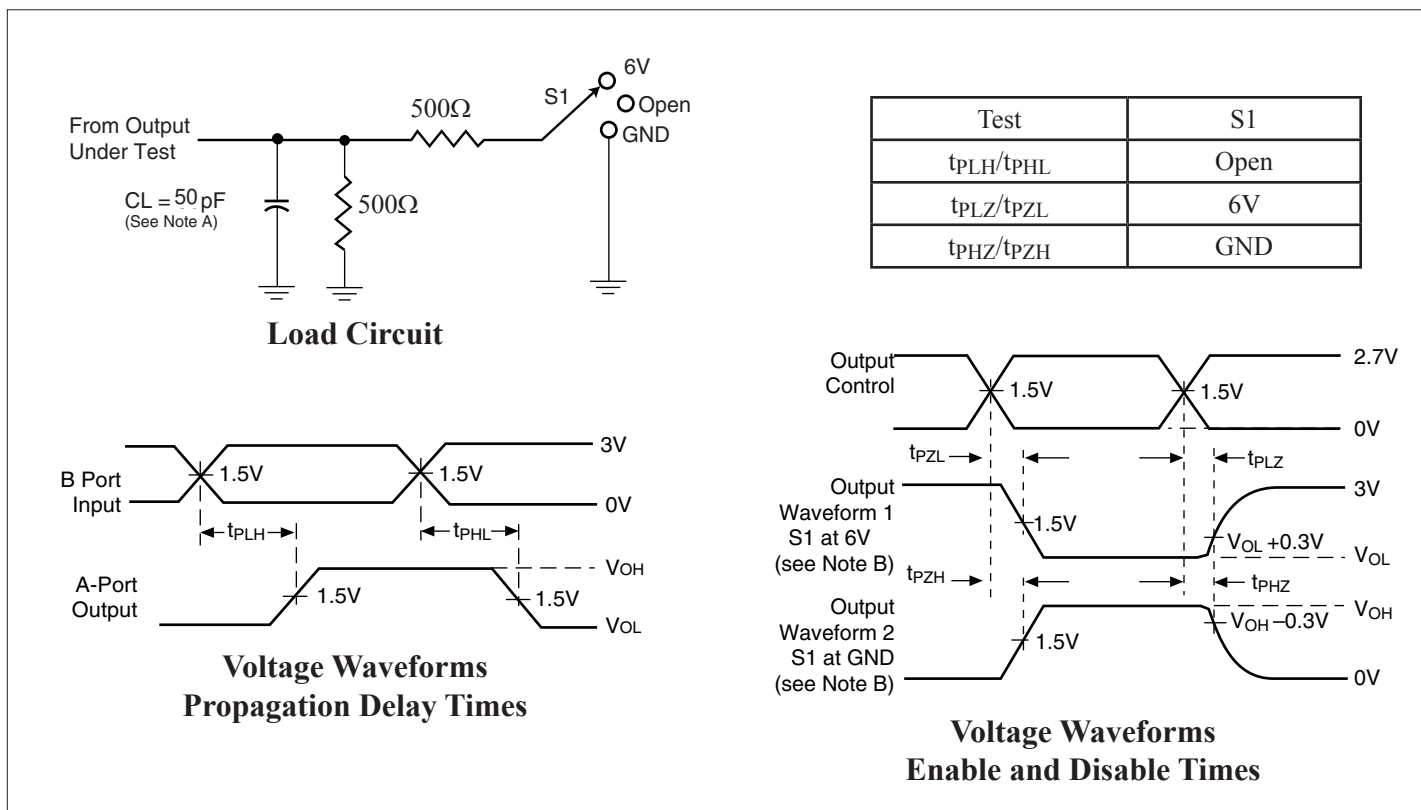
From Output Under Test

CL = 50 pF
(See Note A)

500Ω

500Ω

S1

6V
Open
GND

Load Circuit

| Test | S1 |
|---|---|
| $t_{PLH}/t_{PHL}$ | Open |
| $t_{PLZ}/t_{PZL}$ | 6V |
| $t_{PHZ}/t_{PZH}$ | GND |

B Port Input

1.5V

1.5V

3V

0V

$t_{PLH}$

$t_{PHL}$

A-Port Output

1.5V

1.5V

$V_{OH}$

$V_{OL}$

Voltage Waveforms
Propagation Delay Times

Output Control

1.5V

1.5V

2.7V

0V

$t_{PZL}$

$t_{PLZ}$

Output Waveform 1 S1 at 6V (see Note B)

1.5V

3V

$V_{OL}$ +0.3V

$V_{OL}$

$t_{PZH}$

$t_{PHZ}$

Output Waveform 2 S1 at GND (see Note B)

1.5V

$V_{OH}$

$V_{OH}$ −0.3V

0V

Voltage Waveforms
Enable and Disable Times